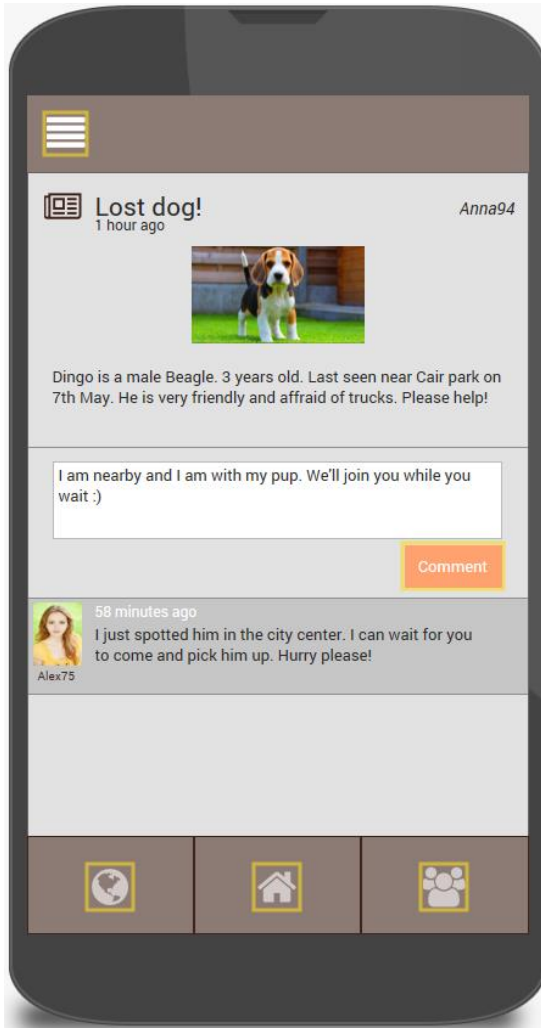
Lost dog!
1 hour ago

Anna94

Dingo is a male Beagle. 3 years old. Last seen near Cair park on 7th May. He is very friendly and affraid of trucks. Please help!

I am nearby and I am with my pup. We'll join you while you wait :)

Comment

58 minutes ago
I just spotted him in the city center. I can wait for you to come and pick him up. Hurry please!

Alex75